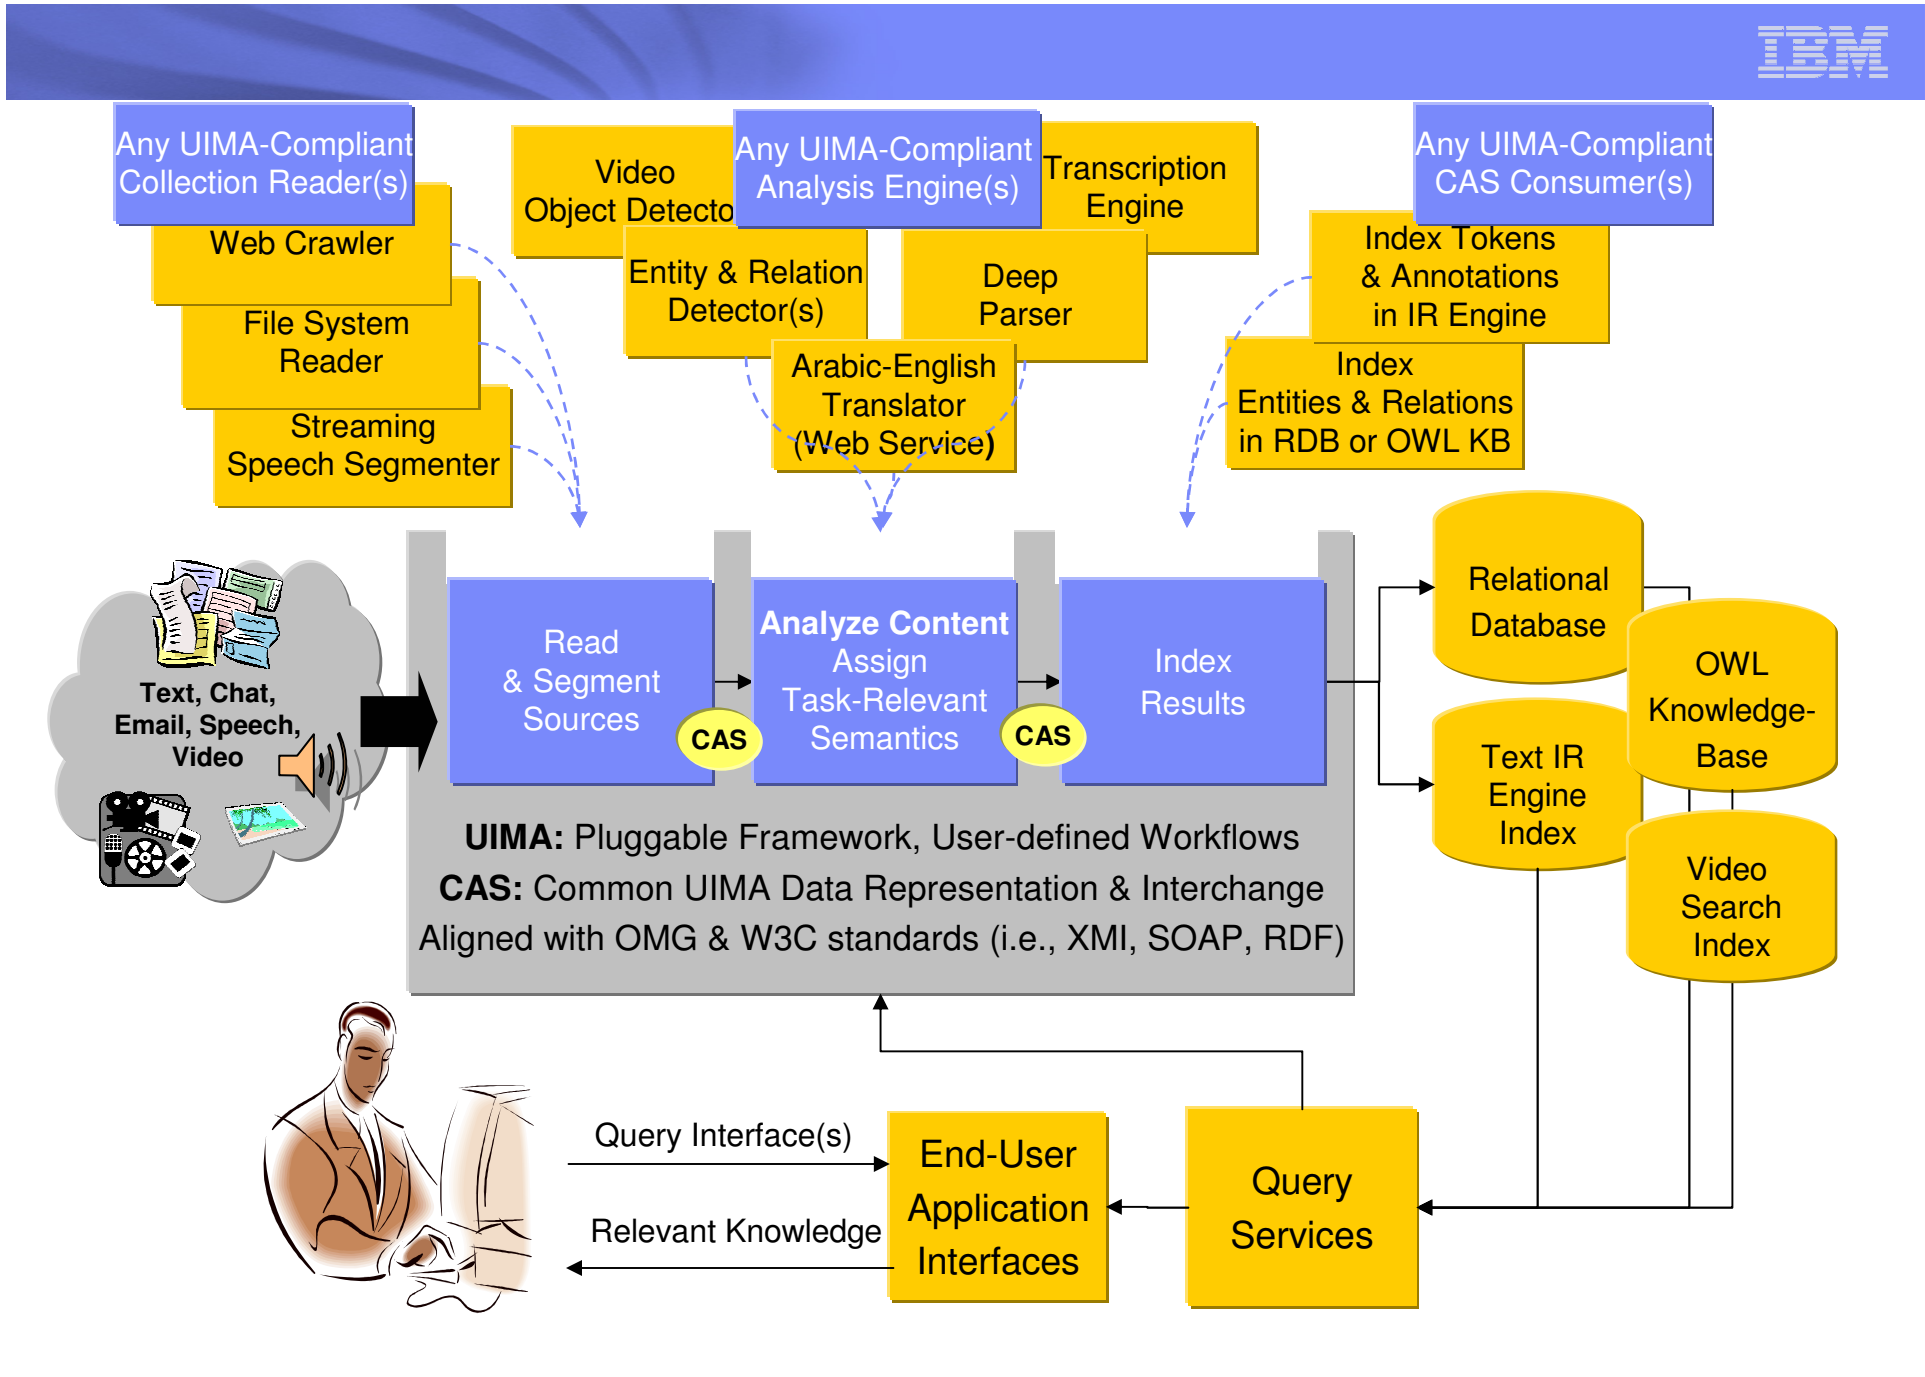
IBM

Any UIMA-Compliant Collection Reader(s)

Web Crawler

File System Reader

Streaming Speech Segmenter

Video Object Detecto

Any UIMA-Compliant Analysis Engine(s)

Transcription Engine

Entity & Relation Detector(s)

Deep Parser

Arabic-English Translator (Web Service)

Any UIMA-Compliant CAS Consumer(s)

Index Tokens & Annotations in IR Engine

Index Entities & Relations in RDB or OWL KB

Text, Chat, Email, Speech, Video

Read & Segment Sources

CAS

Analyze Content Assign Task-Relevant Semantics

CAS

Index Results

Relational Database

OWL Knowledge-Base

Text IR Engine Index

Video Search Index

UIMA: Pluggable Framework, User-defined Workflows
CAS: Common UIMA Data Representation & Interchange
Aligned with OMG & W3C standards (i.e., XMI, SOAP, RDF)

Query Interface(s)

Relevant Knowledge

End-User Application Interfaces

Query Services